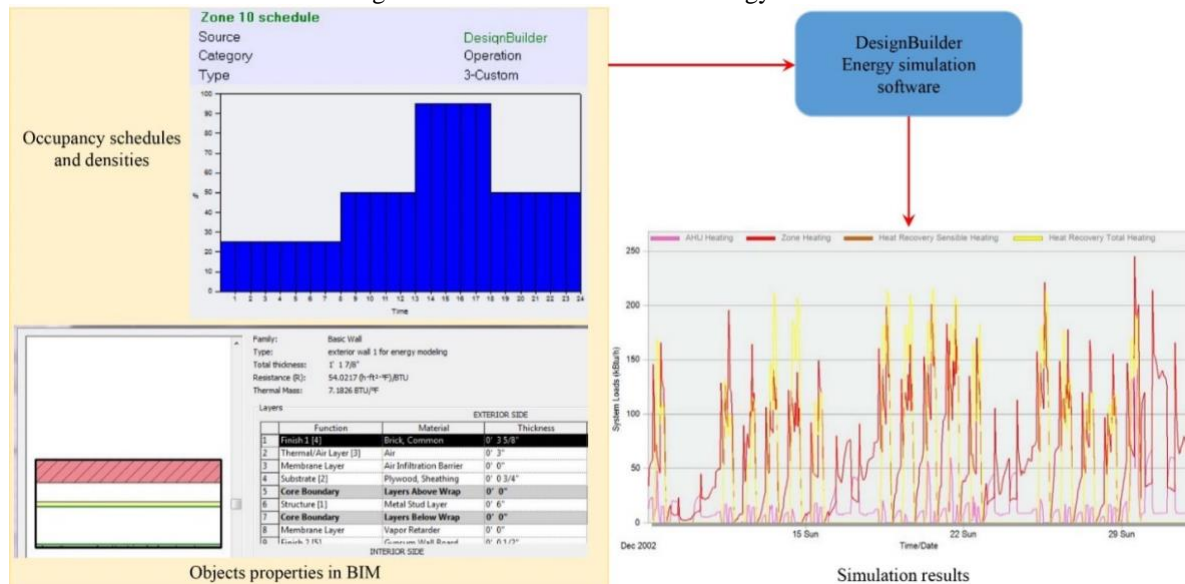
Zone 10 schedule

| | |
|---|---|
| Source | DesignBuilder |
| Category | Operation |
| Type | 3-Custom |

Occupancy schedules and densities

100
90
80
70
60
50
40
30
20
10
0
%
1 2 3 4 5 6 7 8 9 10 11 12 13 14 15 16 17 18 19 20 21 22 23 24
Time

DesignBuilder Energy simulation software

Family: Basic Wall
Type: exterior wall 1 for energy modeling
Total thickness: 1' 1 7/8"
Resistance (R): 54.0217 (h·ft²·°F)/BTU
Thermal Mass: 7.1826 BTU/°F

Layers
EXTERIOR SIDE

| | Function | Material | Thickness |
|---|---|---|---|
| 1 | Finish 1 [4] | Brick, Common | 0' 3 5/8" |
| 2 | Thermal/Air Layer [3] | Air | 0' 3" |
| 3 | Membrane Layer | Air Infiltration Barrier | 0' 0" |
| 4 | Substrate [2] | Plywood, Sheathing | 0' 0 3/4" |
| 5 | Core Boundary | Layers Above Wrap | 0' 0" |
| 6 | Structure [1] | Metal Stud Layer | 0' 6" |
| 7 | Core Boundary | Layers Below Wrap | 0' 0" |
| 8 | Membrane Layer | Vapor Retarder | 0' 0" |
| 9 | Finish 2 [5] | Gypsum Wall Board | 0' 0 1/2" |

INTERIOR SIDE

Objects properties in BIM

AHU Heating   Zone Heating   Heat Recovery Sensible Heating   Heat Recovery Total Heating

250
200
150
100
50
0
System Loads (kBtu/h)
Dec 2002   15 Sun   22 Sun   29 Sun
Time/Date

Simulation results